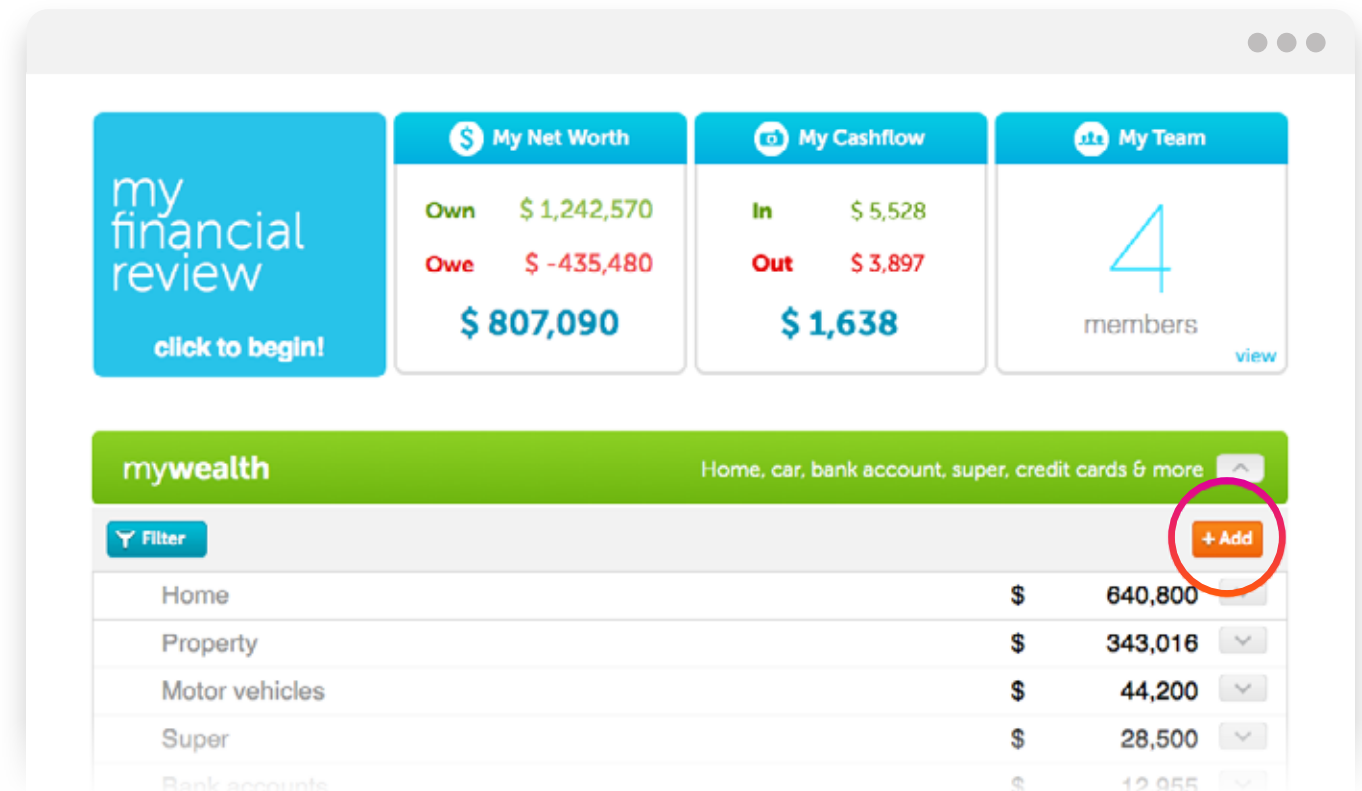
my financial review

click to begin!

My Net Worth

Own $ 1,242,570

Owe $ -435,480

$ 807,090

My Cashflow

In $ 5,528

Out $ 3,897

$ 1,638

My Team

4

members

view

mywealth

Home, car, bank account, super, credit cards & more

Filter

+ Add

| | | |
|---|---|---|
| Home | $ | 640,800 |
| Property | $ | 343,016 |
| Motor vehicles | $ | 44,200 |
| Super | $ | 28,500 |
| Bank accounts | $ | 12,955 |